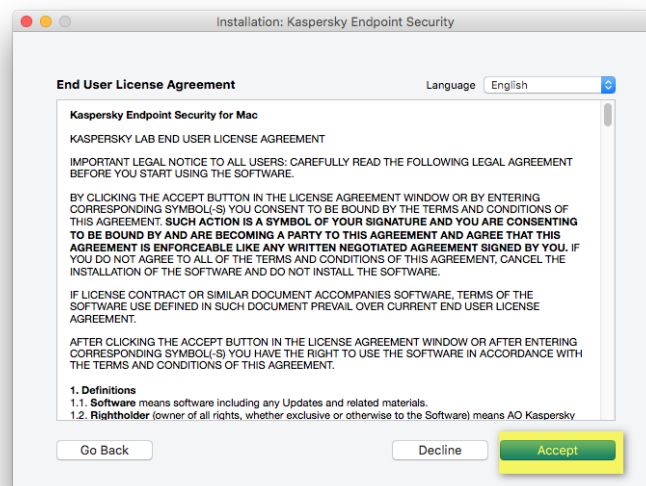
Installation: Kaspersky Endpoint Security

End User License Agreement

Language English

Kaspersky Endpoint Security for Mac

KASPERSKY LAB END USER LICENSE AGREEMENT

IMPORTANT LEGAL NOTICE TO ALL USERS: CAREFULLY READ THE FOLLOWING LEGAL AGREEMENT BEFORE YOU START USING THE SOFTWARE.

BY CLICKING THE ACCEPT BUTTON IN THE LICENSE AGREEMENT WINDOW OR BY ENTERING CORRESPONDING SYMBOL(-S) YOU CONSENT TO BE BOUND BY THE TERMS AND CONDITIONS OF THIS AGREEMENT. SUCH ACTION IS A SYMBOL OF YOUR SIGNATURE AND YOU ARE CONSENTING TO BE BOUND BY AND ARE BECOMING A PARTY TO THIS AGREEMENT AND AGREE THAT THIS AGREEMENT IS ENFORCEABLE LIKE ANY WRITTEN NEGOTIATED AGREEMENT SIGNED BY YOU. IF YOU DO NOT AGREE TO ALL OF THE TERMS AND CONDITIONS OF THIS AGREEMENT, CANCEL THE INSTALLATION OF THE SOFTWARE AND DO NOT INSTALL THE SOFTWARE.

IF LICENSE CONTRACT OR SIMILAR DOCUMENT ACCOMPANIES SOFTWARE, TERMS OF THE SOFTWARE USE DEFINED IN SUCH DOCUMENT PREVAIL OVER CURRENT END USER LICENSE AGREEMENT.

AFTER CLICKING THE ACCEPT BUTTON IN THE LICENSE AGREEMENT WINDOW OR AFTER ENTERING CORRESPONDING SYMBOL(-S) YOU HAVE THE RIGHT TO USE THE SOFTWARE IN ACCORDANCE WITH THE TERMS AND CONDITIONS OF THIS AGREEMENT.

1. Definitions
1.1. Software means software including any Updates and related materials.
1.2. Rightholder (owner of all rights, whether exclusive or otherwise to the Software) means AO Kaspersky

Go Back

Decline

Accept